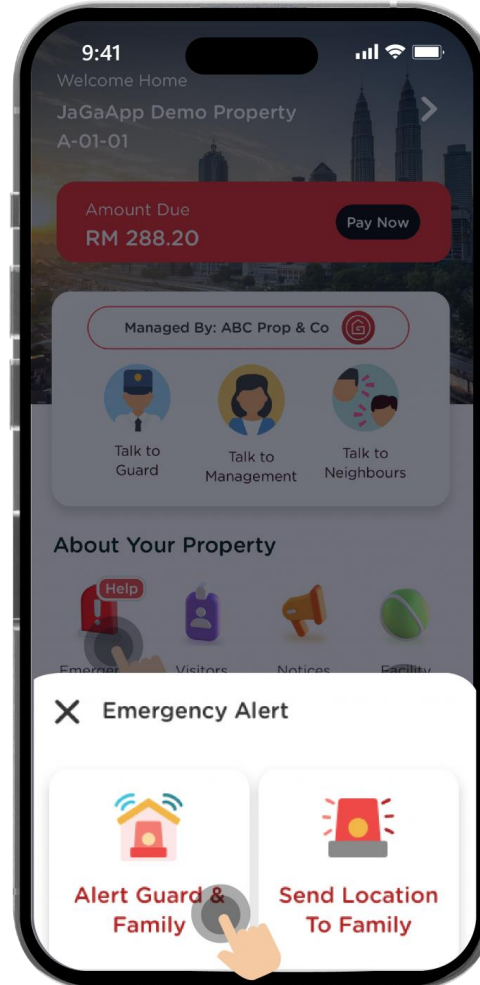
9:41

Welcome Home

JaGaApp Demo Property

A-01-01

Amount Due

RM 288.20

Pay Now

Managed By: ABC Prop & Co

Talk to Guard

Talk to Management

Talk to Neighbours

About Your Property

Help

Emerger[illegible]

Visitors

Notices

Facility

Emergency Alert

Alert Guard & Family

Send Location To Family